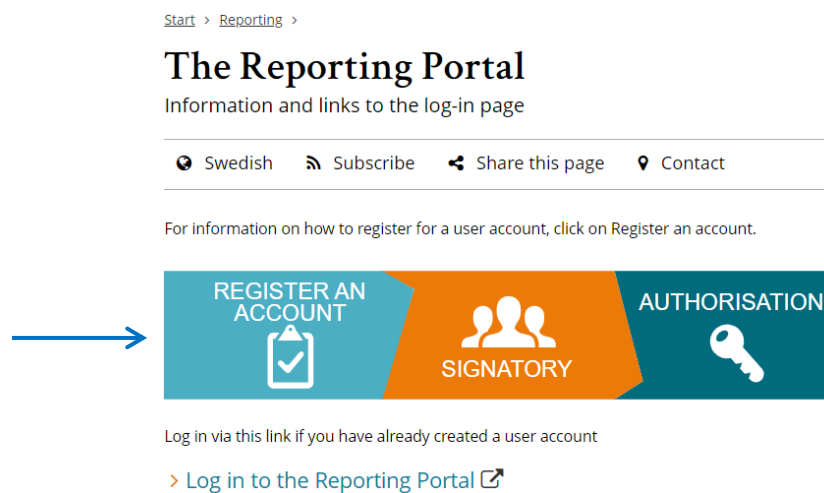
Start > Reporting >

The Reporting Portal

Information and links to the log-in page

Swedish Subscribe Share this page Contact

For information on how to register for a user account, click on Register an account.

REGISTER AN ACCOUNT

SIGNATORY

AUTHORISATION

Log in via this link if you have already created a user account

> Log in to the Reporting Portal